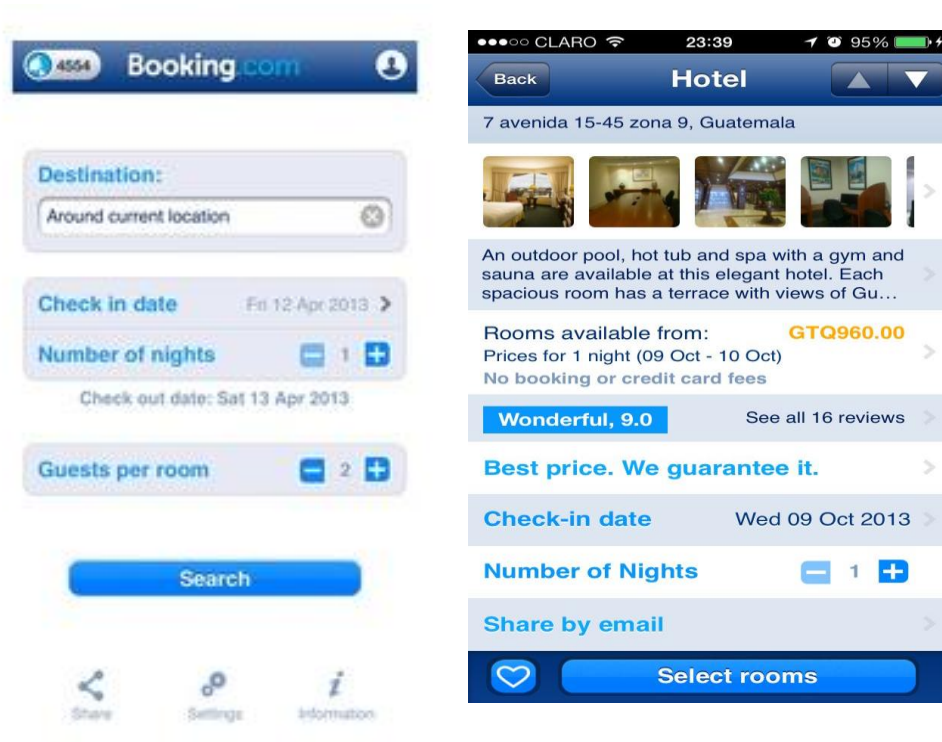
4554 Booking.com

Destination:
Around current location

Check in date Fri 12 Apr 2013 >
Number of nights 1
Check out date: Sat 13 Apr 2013

Guests per room 2

Search

Share Settings Information

●●●○○ CLARO 23:39 95%
Back Hotel
7 avenida 15-45 zona 9, Guatemala

An outdoor pool, hot tub and spa with a gym and sauna are available at this elegant hotel. Each spacious room has a terrace with views of Gu...

Rooms available from: GTQ960.00
Prices for 1 night (09 Oct - 10 Oct)
No booking or credit card fees

Wonderful, 9.0 See all 16 reviews

Best price. We guarantee it.

Check-in date Wed 09 Oct 2013

Number of Nights 1

Share by email

Select rooms